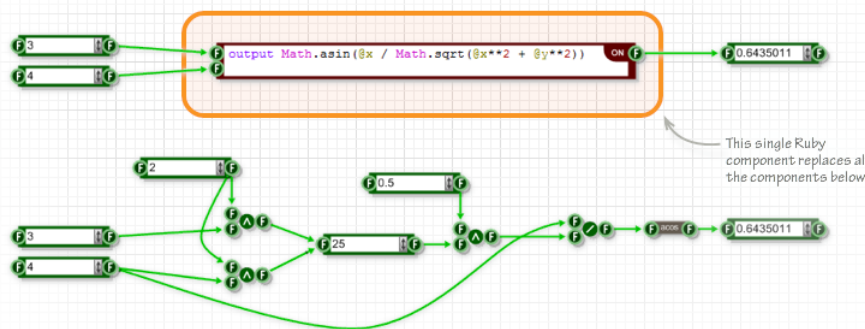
F 3 F

F 4 F

F output Math.asin(@x / Math.sqrt(@x**2 + @y**2)) ON F

F 0.6435011 F

This single Ruby component replaces al the components below

F 2 F

F 0.5 F

F F ^ F

F 3 F

F 25 F

F F ^ F

F F / F

F acos F

F 0.6435011 F

F 4 F

F F ^ F